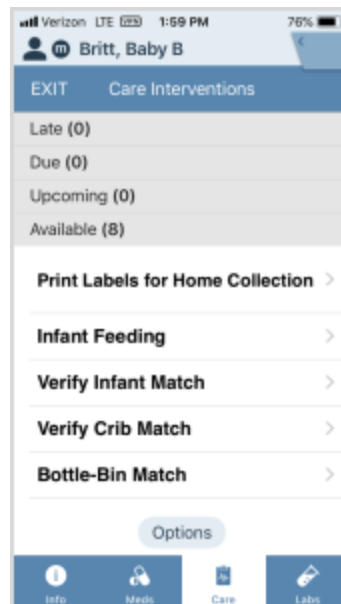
Verizon LTE 1:59 PM 76%

Britt, Baby B

EXIT Care Interventions

Late (0)

Due (0)

Upcoming (0)

Available (8)

Print Labels for Home Collection

Infant Feeding

Verify Infant Match

Verify Crib Match

Bottle-Bin Match

Options

Info Meds Care Labs